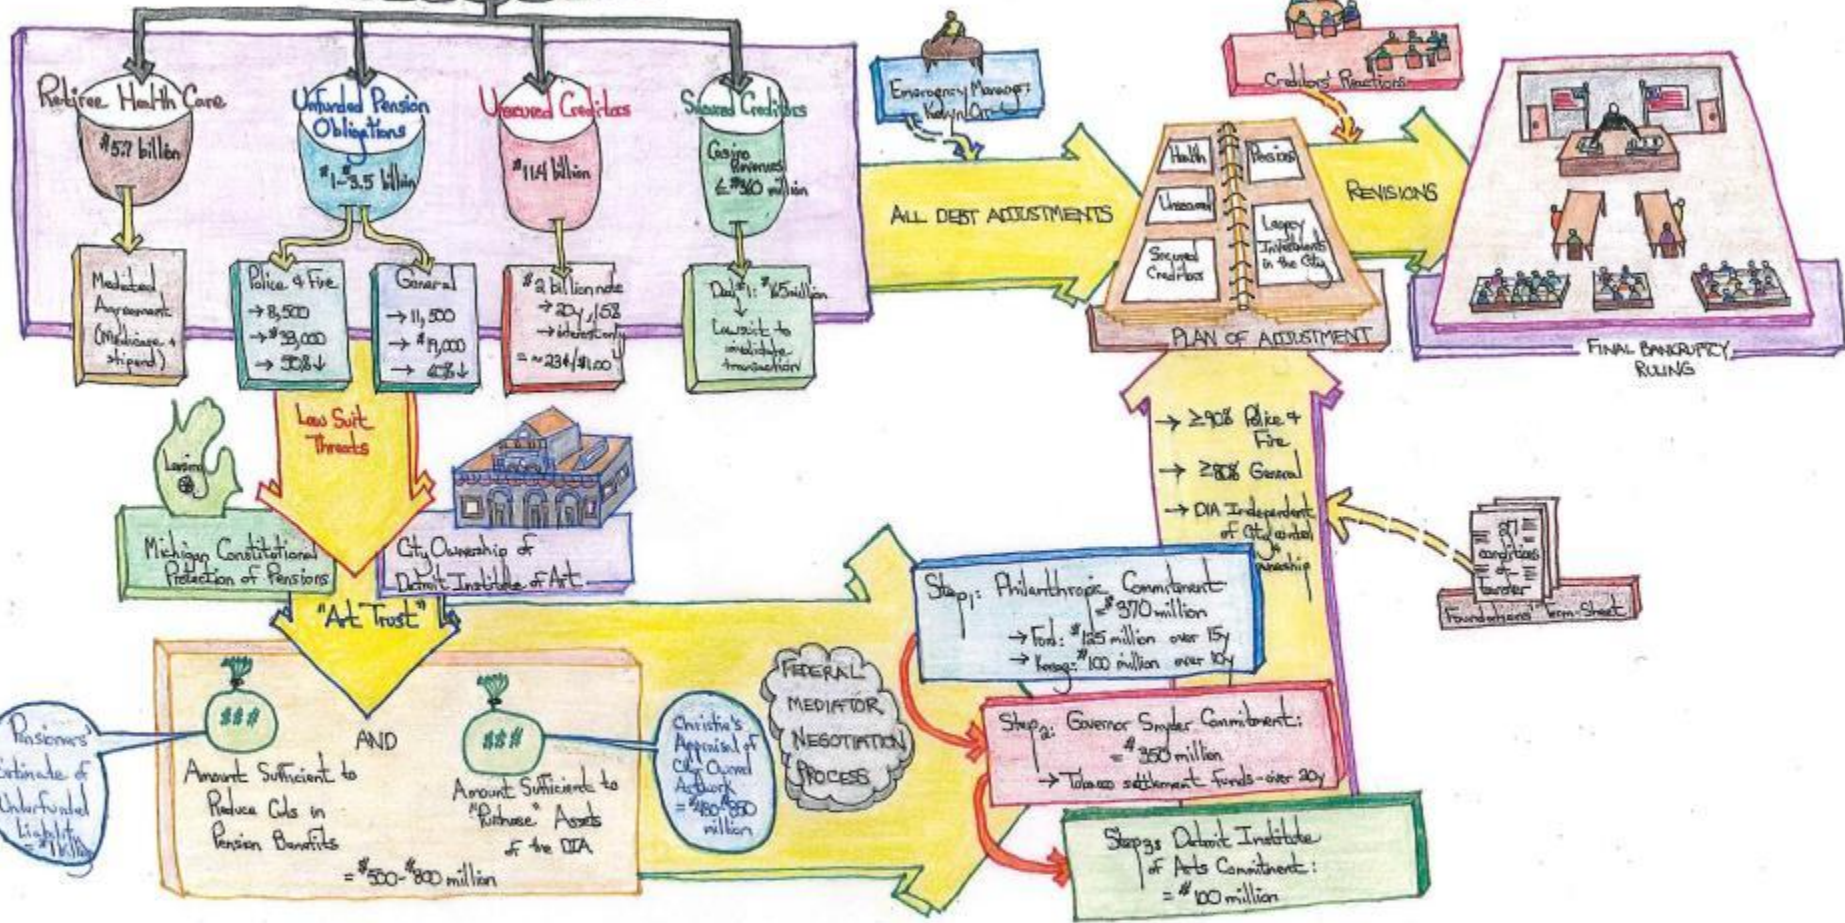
Retiree Health Care
$5.7 billion
Unfunded Pension Obligations
$1-$3.5 billion
Unsecured Creditors
$11.4 billion
Secured Creditors
Casino Revenues ≤ $350 million

Mediated Agreement (Medicare + stipend)

Police & Fire
→ 8,500
→ $33,000
→ 90%↓

General
→ 11,500
→ $19,000
→ 40%↓

$2 billion note
→ 20y, 1.58
→ interest only
= ~23¢/$1.00

Day 1: $85 million
↓
Lawsuit to invalidate transaction

Emergency Manager Kevyn Orr

Creditors' Reactions

ALL DEBT ADJUSTMENTS

Health
Pensions
Unsecured
Secured Creditors
Legacy Investments in the City

PLAN OF ADJUSTMENT

REVISIONS

FINAL BANKRUPTCY RULING

Law Suit Threats

Lansing

Michigan Constitutional Protection of Pensions

City Ownership of Detroit Institute of Art

"Art Trust"

→ ≥90% Police & Fire
→ ≥88% General
→ DIA Independent of City control / ownership

conditions of transfer

Foundations' Term Sheet

Step 1: Philanthropic Commitment
= $370 million
→ Ford: $125 million over 15y
→ Kresge: $100 million over 10y

FEDERAL MEDIATOR NEGOTIATION PROCESS

Step 2: Governor Snyder Commitment:
= $350 million
→ Tobacco settlement funds - over 20y

Step 3: Detroit Institute of Arts Commitment:
= $100 million

$$$
AND
$$$

Pensioners' Estimate of Unfunded Liability = $1 billion

Amount Sufficient to Reduce Cuts in Pension Benefits
= $500-$800 million

Amount Sufficient to "Purchase" Assets of the DIA

Christie's Appraisal of City-Owned Artwork = $450-$850 million